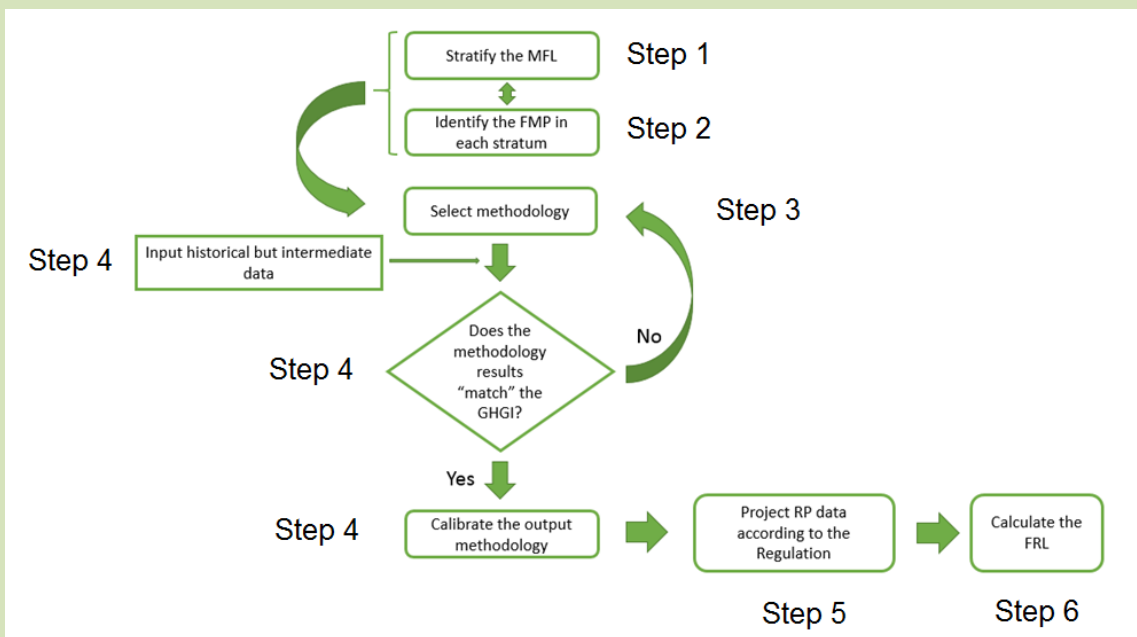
Stratify the MFL

Step 1

Identify the FMP in each stratum

Step 2

Select methodology

Step 3

Step 4

Input historical but intermediate data

Step 4

Does the methodology results "match" the GHGI?

No

Yes

Step 4

Calibrate the output methodology

Project RP data according to the Regulation

Calculate the FRL

Step 5

Step 6